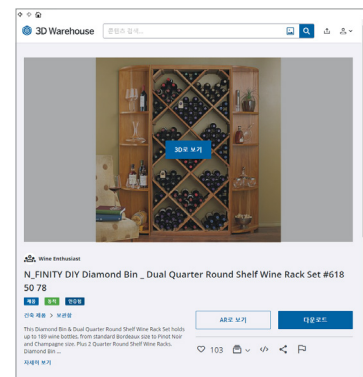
3D Warehouse

콘텐츠 검색...

3D로 보기

Wine Enthusiast

N_FINITY DIY Diamond Bin _ Dual Quarter Round Shelf Wine Rack Set #618 50 78

제품 동적 편집됨

건축 제품 > 보관함

This Diamond Bin & Dual Quarter Round Shelf Wine Rack Set holds up to 189 wine bottles, from standard Bordeaux size to Pinot Noir and Champagne size. Plus 2 Quarter Round Shelf Wine Racks. Diamond Bin ...

자세히 보기

AR로 보기

다운로드

103